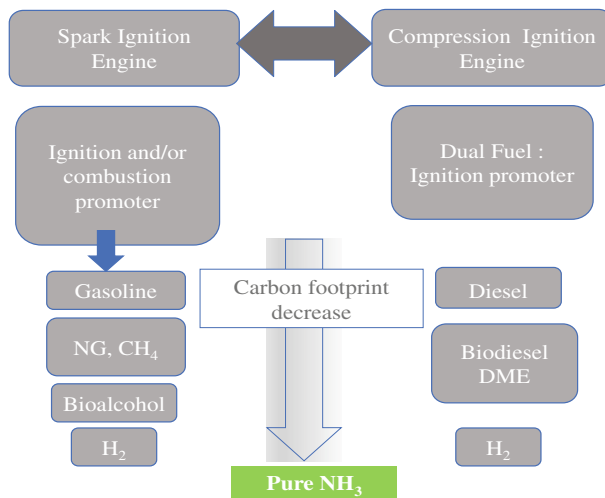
Spark Ignition Engine

Compression Ignition Engine

Ignition and/or combustion promoter

Dual Fuel : Ignition promoter

Gasoline

Carbon footprint decrease

Diesel

NG, $CH_4$

Biodiesel DME

Bioalcohol

$H_2$

$H_2$

Pure $NH_3$